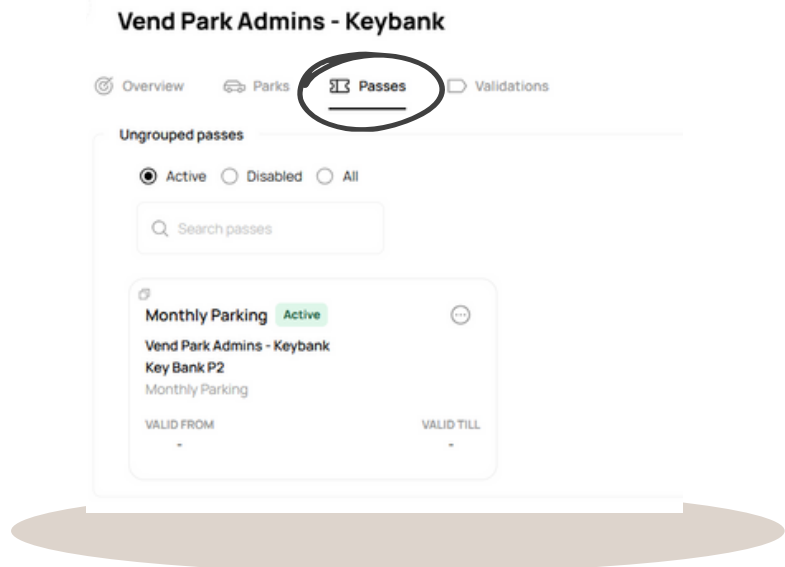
Vend Park Admins - Keybank

Overview Parks Passes Validations

Ungrouped passes

Active Disabled All

Search passes

Monthly Parking Active

Vend Park Admins - Keybank
Key Bank P2
Monthly Parking

VALID FROM
-

VALID TILL
-